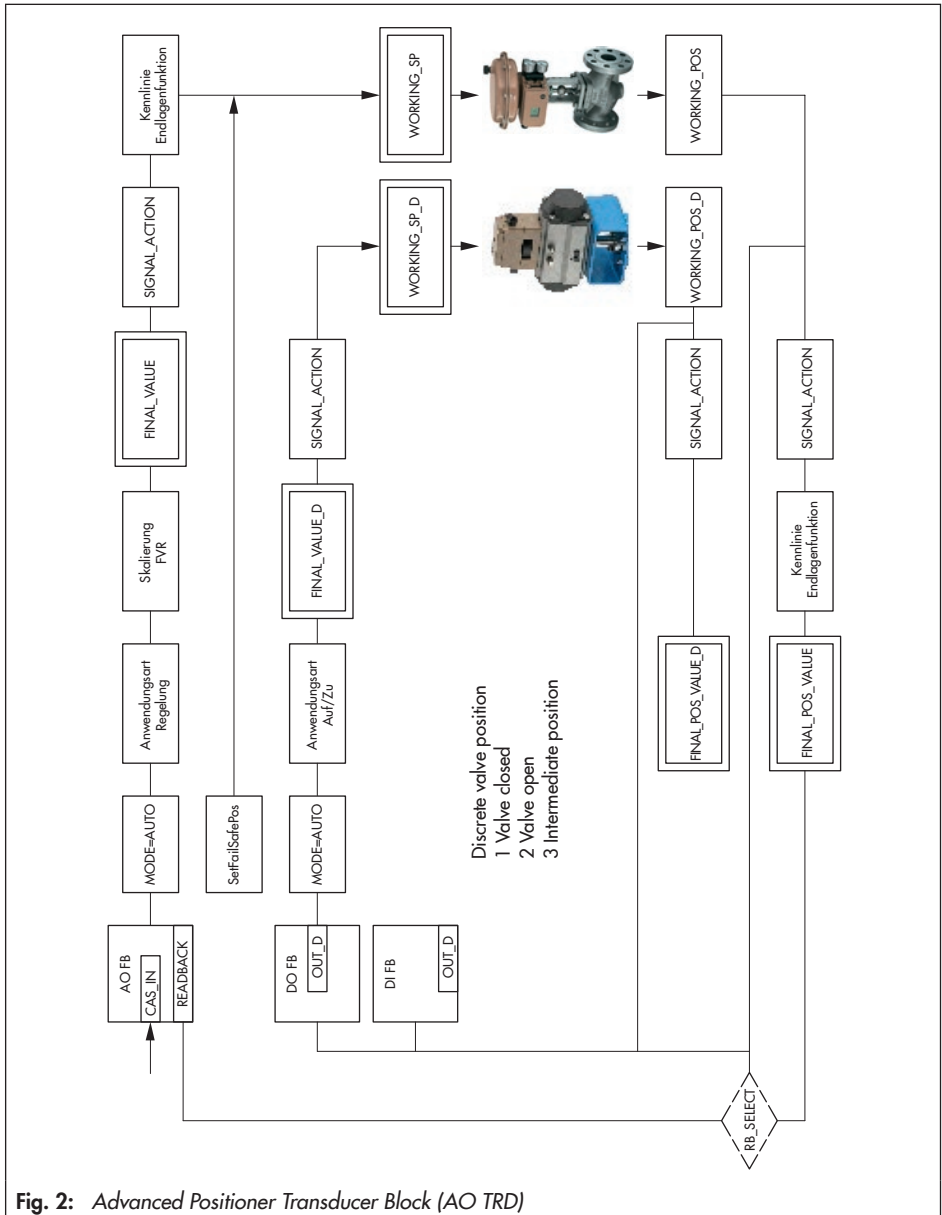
AO FB
CAS_IN
READBACK

MODE=AUTO

Anwendungsart Regelung

Skalierung FVR

FINAL_VALUE

SIGNAL_ACTION

Kennlinie Endlagenfunktion

WORKING_SP

WORKING_POS

SelfFailSafePos

DO FB
OUT_D

MODE=AUTO

Anwendungsart Auf/Zu

FINAL_VALUE_D

SIGNAL_ACTION

WORKING_SP_D

WORKING_POS_D

DI FB
OUT_D

Discrete valve position
1 Valve closed
2 Valve open
3 Intermediate position

FINAL_POS_VALUE_D

SIGNAL_ACTION

FINAL_POS_VALUE

Kennlinie Endlagenfunktion

SIGNAL_ACTION

RB_SELECT

Fig. 2: Advanced Positioner Transducer Block (AO TRD)